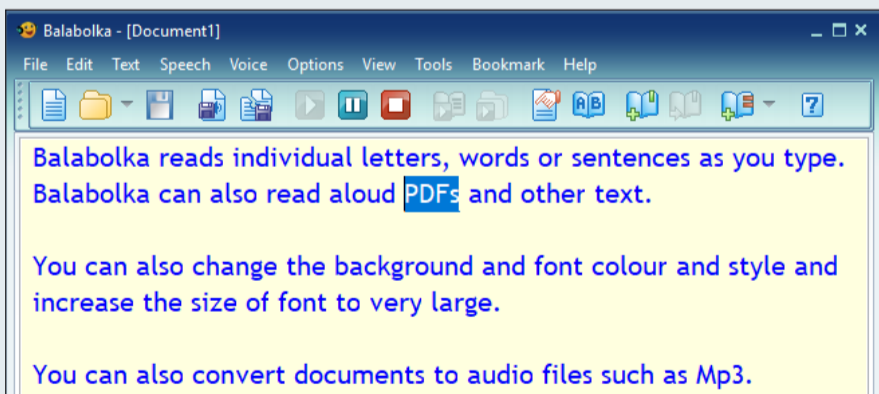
Balabolka - [Document1]

File Edit Text Speech Voice Options View Tools Bookmark Help

Balabolka reads individual letters, words or sentences as you type. Balabolka can also read aloud PDFs and other text.

You can also change the background and font colour and style and increase the size of font to very large.

You can also convert documents to audio files such as Mp3.